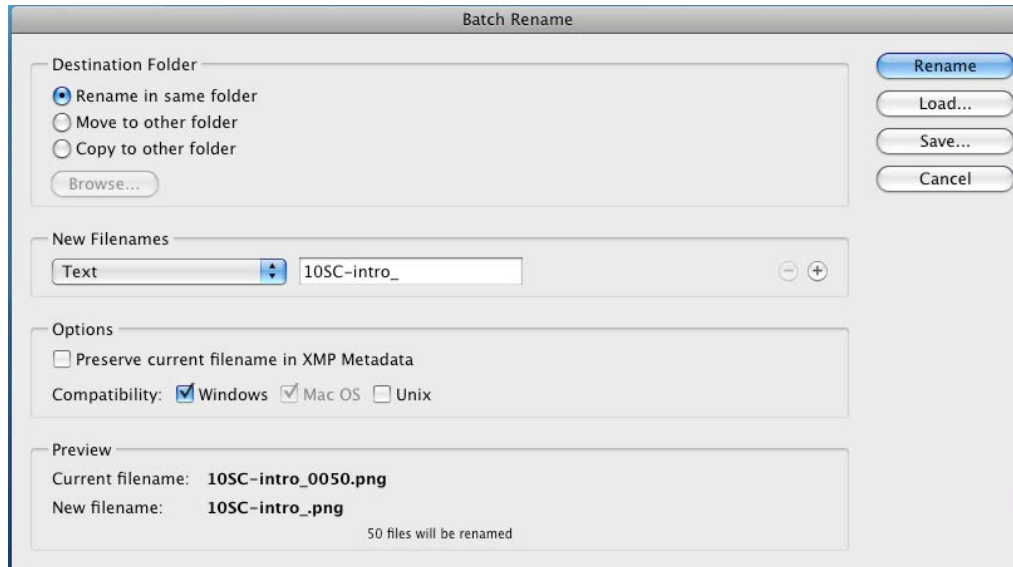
Batch Rename

Destination Folder
Rename in same folder
Move to other folder
Copy to other folder
Browse...

Rename
Load...
Save...
Cancel

New Filenames
Text
10SC-intro_

Options
Preserve current filename in XMP Metadata
Compatibility: Windows Mac OS Unix

Preview
Current filename: 10SC-intro_0050.png
New filename: 10SC-intro_.png
50 files will be renamed